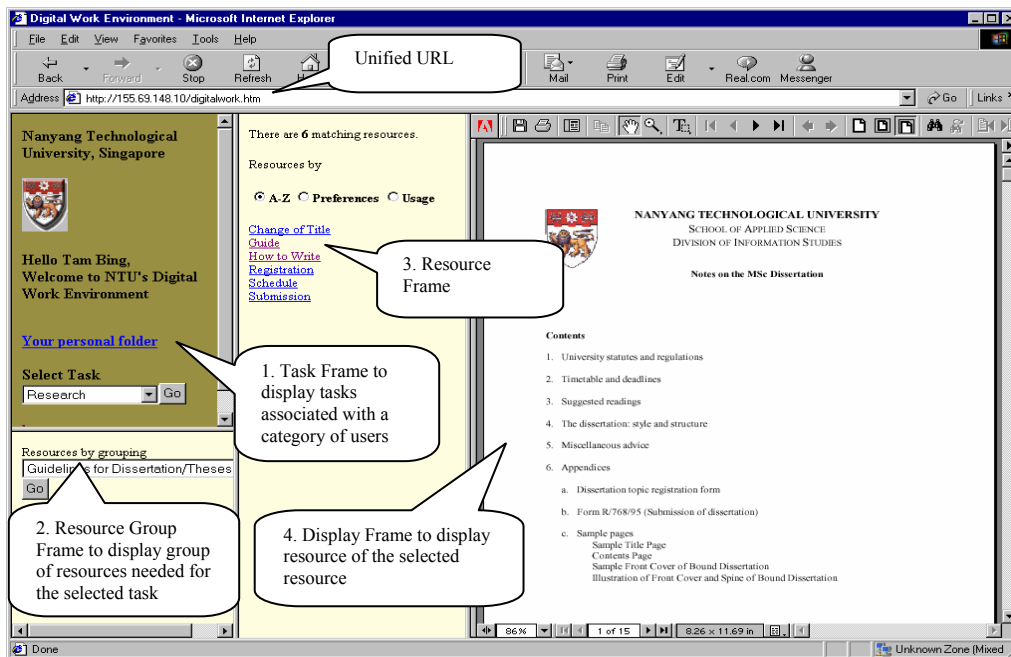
Digital Work Environment - Microsoft Internet Explorer

File Edit View Favorites Tools Help

Back Forward Stop Refresh H

Unified URL

Mail Print Edit Real.com Messenger

Address http://155.69.148.10/digitalwork.htm

Go Links

Nanyang Technological University, Singapore

Hello Tam Bing, Welcome to NTU's Digital Work Environment

Your personal folder

Select Task

Research

Go

Resources by grouping

Guidelines for Dissertation/Theses

Go

There are 6 matching resources.

Resources by

A-Z Preferences Usage

Change of Title
Guide
How to Write
Registration
Schedule
Submission

3. Resource Frame

1. Task Frame to display tasks associated with a category of users

2. Resource Group Frame to display group of resources needed for the selected task

4. Display Frame to display resource of the selected resource

NANYANG TECHNOLOGICAL UNIVERSITY
SCHOOL OF APPLIED SCIENCE
DIVISION OF INFORMATION STUDIES

Notes on the MSc Dissertation

Contents

1. University statutes and regulations
2. Timetable and deadlines
3. Suggested readings
4. The dissertation: style and structure
5. Miscellaneous advice
6. Appendices
a. Dissertation topic registration form
b. Form R/768/95 (Submission of dissertation)
c. Sample pages
Sample Title Page
Contents Page
Sample Front Cover of Bound Dissertation
Illustration of Front Cover and Spine of Bound Dissertation

86% 1 of 15 8.26 x 11.69 in

Done

Unknown Zone (Mixed